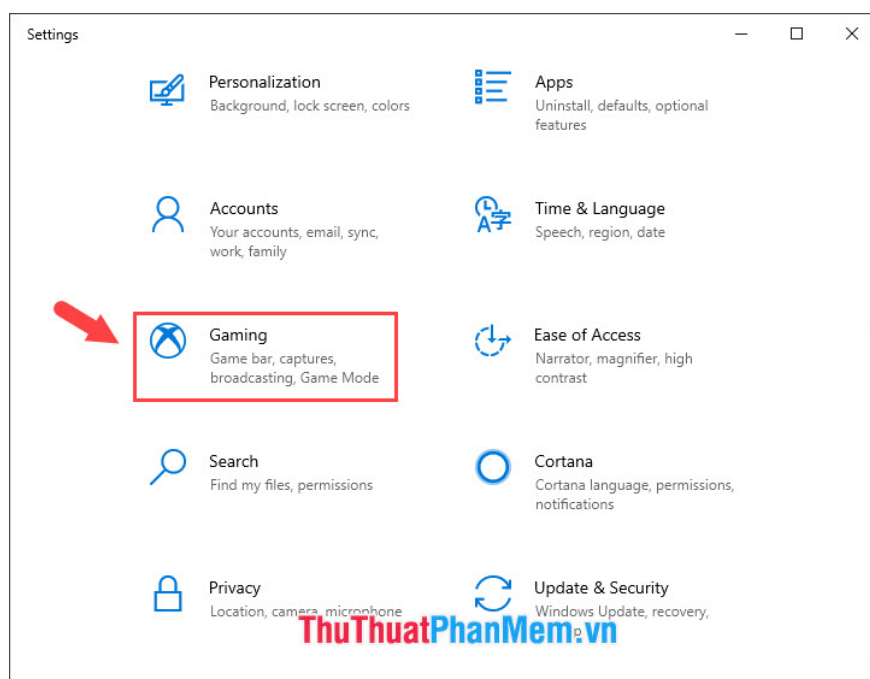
Settings

Personalization
Background, lock screen, colors

Apps
Uninstall, defaults, optional features

Accounts
Your accounts, email, sync, work, family

Time & Language
Speech, region, date

Gaming
Game bar, captures, broadcasting, Game Mode

Ease of Access
Narrator, magnifier, high contrast

Search
Find my files, permissions

Cortana
Cortana language, permissions, notifications

Privacy
Location, camera, microphone

Update & Security
Windows Update, recovery,

ThuThuatPhanMem.vn